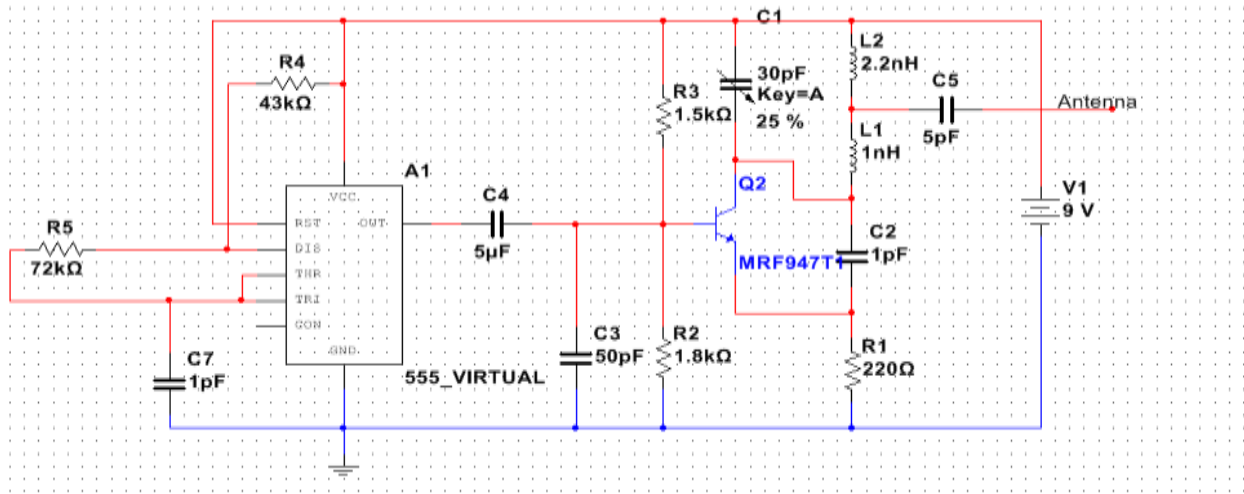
R4
43kΩ

R5
72kΩ

A1
VCC
RST
OUT
DIS
THR
TRI
CON
GND
555_VIRTUAL

C7
1pF

C4
5µF

C3
50pF

R3
1.5kΩ

R2
1.8kΩ

C1
30pF
Key=A
25 %

Q2
MRF947T1

L2
2.2nH

L1
1nH

C2
1pF

R1
220Ω

C5
5pF

Antenna

V1
9 V